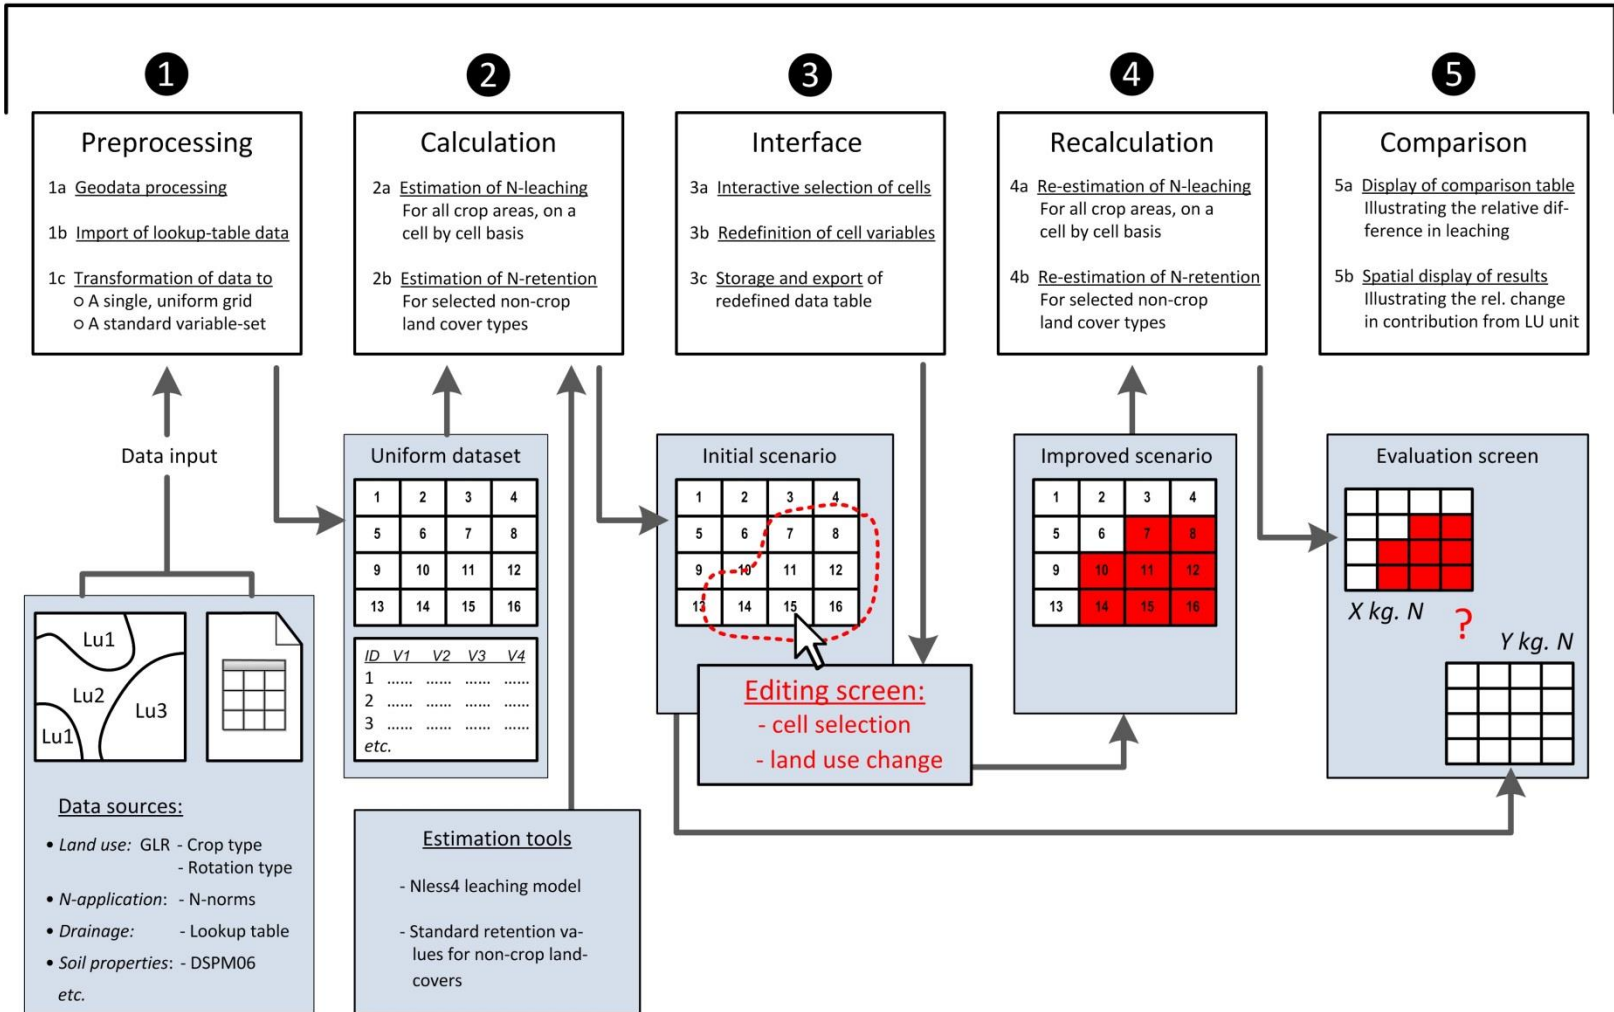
1
Preprocessing
1a Geodata processing
1b Import of lookup-table data
1c Transformation of data to
○ A single, uniform grid
○ A standard variable-set

2
Calculation
2a Estimation of N-leaching
For all crop areas, on a cell by cell basis
2b Estimation of N-retention
For selected non-crop land cover types

3
Interface
3a Interactive selection of cells
3b Redefinition of cell variables
3c Storage and export of redefined data table

4
Recalculation
4a Re-estimation of N-leaching
For all crop areas, on a cell by cell basis
4b Re-estimation of N-retention
For selected non-crop land cover types

5
Comparison
5a Display of comparison table
Illustrating the relative difference in leaching
5b Spatial display of results
Illustrating the rel. change in contribution from LU unit

Data input

Lu1
Lu2
Lu3
Lu1

Data sources:
• Land use: GLR - Crop type
- Rotation type
• N-application: - N-norms
• Drainage: - Lookup table
• Soil properties: - DSPM06
etc.

Uniform dataset

| 1 | 2 | 3 | 4 |
|---|---|---|---|
| 5 | 6 | 7 | 8 |
| 9 | 10 | 11 | 12 |
| 13 | 14 | 15 | 16 |

| ID | V1 | V2 | V3 | V4 |
|---|---|---|---|---|
| 1 | ...... | ...... | ...... | ...... |
| 2 | ...... | ...... | ...... | ...... |
| 3 | ...... | ...... | ...... | ...... |
| etc. | | | | |

Estimation tools
- Nless4 leaching model
- Standard retention values for non-crop landcovers

Initial scenario

| 1 | 2 | 3 | 4 |
|---|---|---|---|
| 5 | 6 | 7 | 8 |
| 9 | 10 | 11 | 12 |
| 13 | 14 | 15 | 16 |

Editing screen:
- cell selection
- land use change

Improved scenario

| 1 | 2 | 3 | 4 |
|---|---|---|---|
| 5 | 6 | 7 | 8 |
| 9 | 10 | 11 | 12 |
| 13 | 14 | 15 | 16 |

Evaluation screen
X kg. N
?
Y kg. N